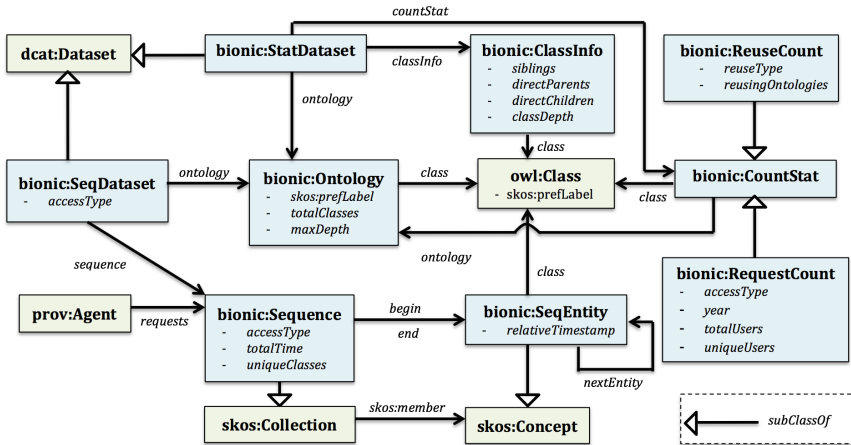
countStat

dcat:Dataset

bionic:StatDataset

classInfo

bionic:ClassInfo
- siblings
- directParents
- directChildren
- classDepth

bionic:ReuseCount
- reuseType
- reusingOntologies

ontology

class

bionic:SeqDataset
- accessType

ontology

bionic:Ontology
- skos:prefLabel
- totalClasses
- maxDepth

class

owl:Class
- skos:prefLabel

class

bionic:CountStat

ontology

sequence

class

bionic:RequestCount
- accessType
- year
- totalUsers
- uniqueUsers

prov:Agent

requests

bionic:Sequence
- accessType
- totalTime
- uniqueClasses

begin

end

bionic:SeqEntity
- relativeTimestamp

nextEntity

skos:Collection

skos:member

skos:Concept

subClassOf